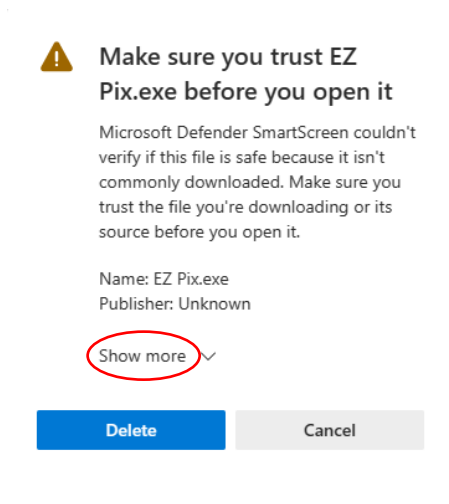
Make sure you trust EZ Pix.exe before you open it

Microsoft Defender SmartScreen couldn't verify if this file is safe because it isn't commonly downloaded. Make sure you trust the file you're downloading or its source before you open it.

Name: EZ Pix.exe
Publisher: Unknown

Show more

Delete

Cancel